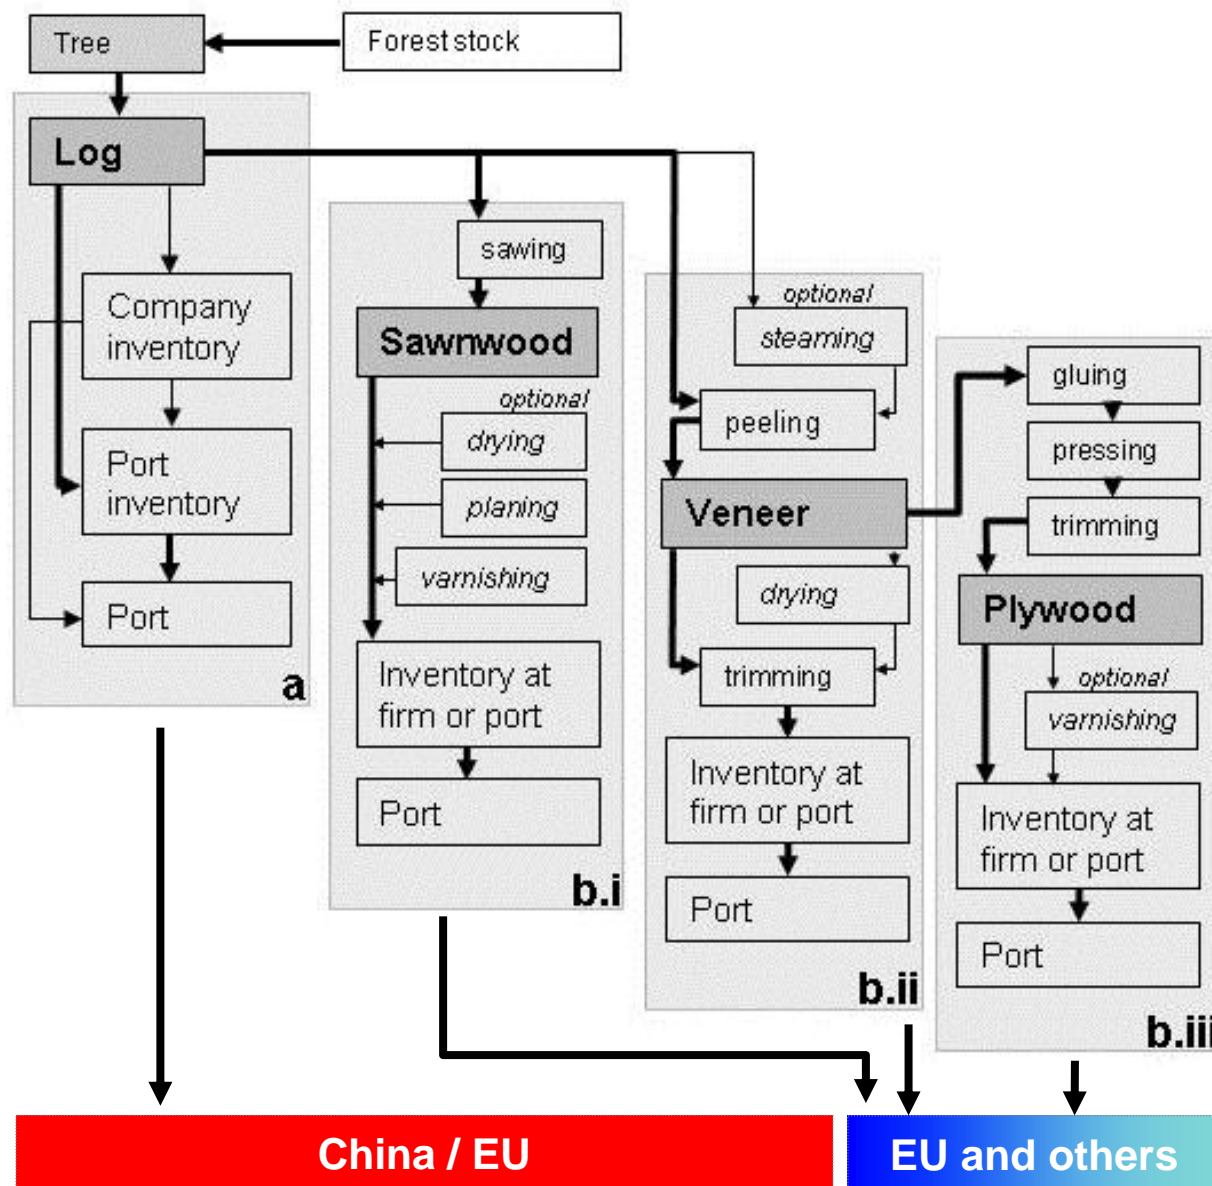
Tree

Forest stock

Log

Company inventory

Port inventory

Port

a

sawing

Sawnwood

optional

drying

planing

varnishing

Inventory at firm or port

Port

b.i

optional

steaming

peeling

Veneer

drying

trimming

Inventory at firm or port

Port

b.ii

gluing

pressing

trimming

Plywood

optional

varnishing

Inventory at firm or port

Port

b.iii

China / EU

EU and others